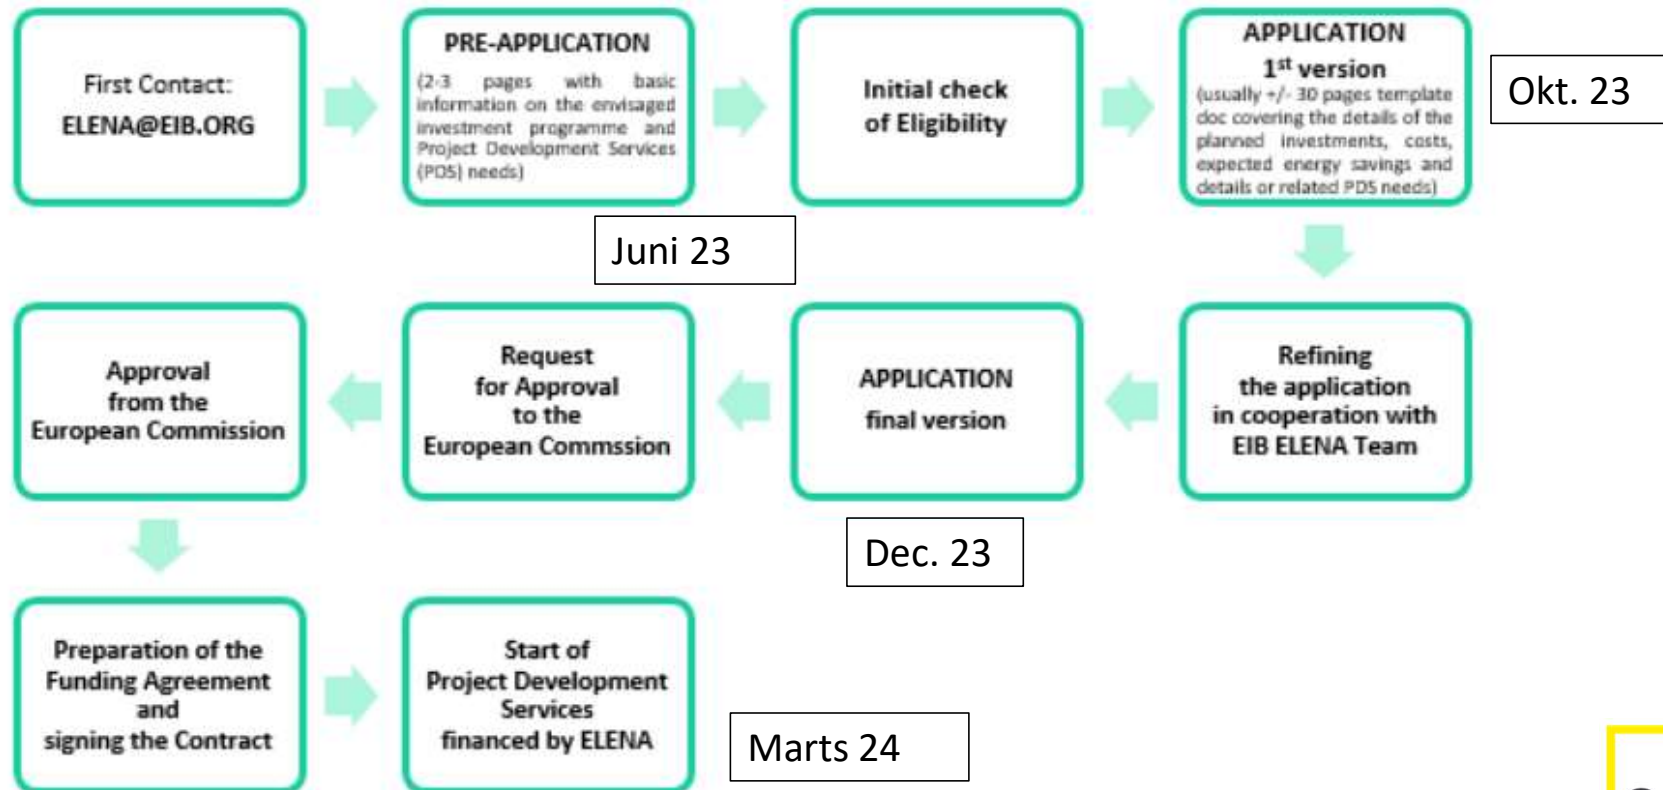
First Contact:
ELENA@EIB.ORG

PRE-APPLICATION
(2-3 pages with basic information on the envisaged investment programme and Project Development Services (PDS) needs)

Initial check of Eligibility

APPLICATION
1st version
(usually +/- 30 pages template doc covering the details of the planned investments, costs, expected energy savings and details or related PDS needs)

Okt. 23

Juni 23

Refining the application in cooperation with EIB ELENA Team

APPLICATION
final version

Request for Approval to the European Commssion

Approval from the European Commission

Dec. 23

Preparation of the Funding Agreement and signing the Contract

Start of Project Development Services financed by ELENA

Marts 24